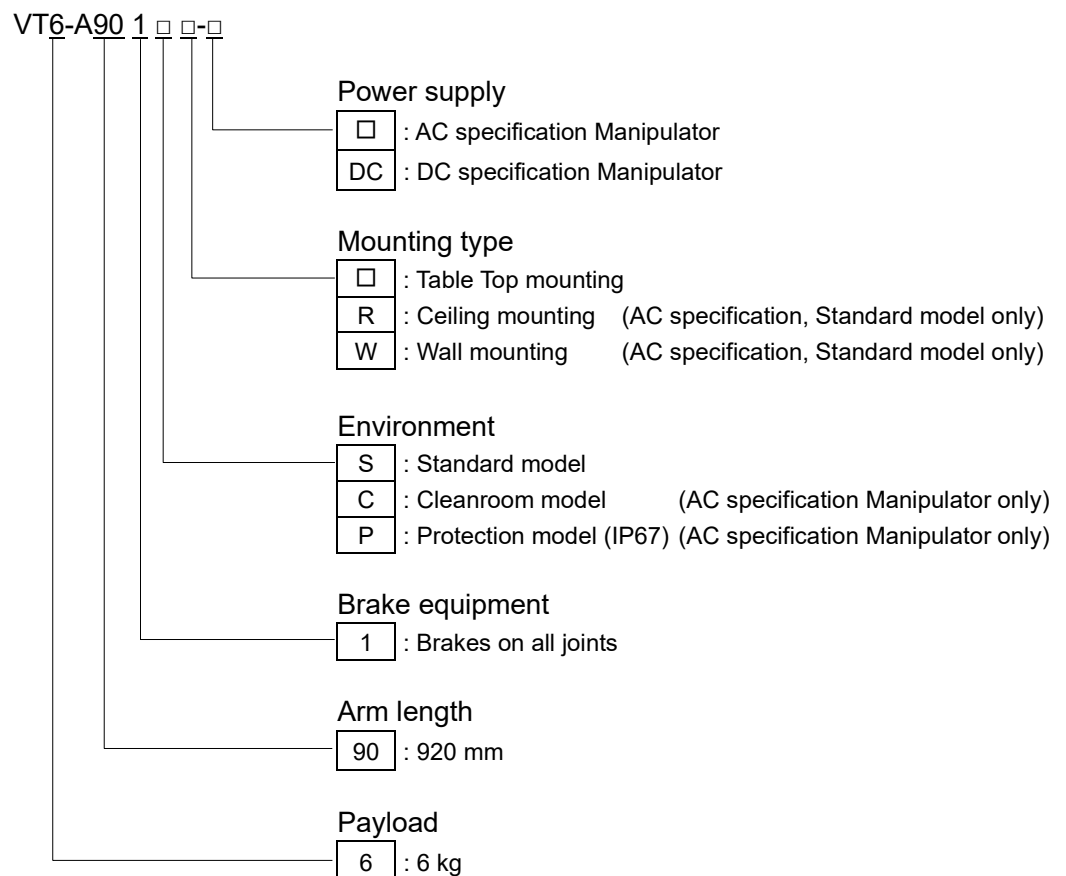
VT6-A90 1 □ □-□

Power supply

□ : AC specification Manipulator

DC : DC specification Manipulator

Mounting type

□ : Table Top mounting

R : Ceiling mounting (AC specification, Standard model only)

W : Wall mounting (AC specification, Standard model only)

Environment

S : Standard model

C : Cleanroom model (AC specification Manipulator only)

P : Protection model (IP67) (AC specification Manipulator only)

Brake equipment

1 : Brakes on all joints

Arm length

90 : 920 mm

Payload

6 : 6 kg